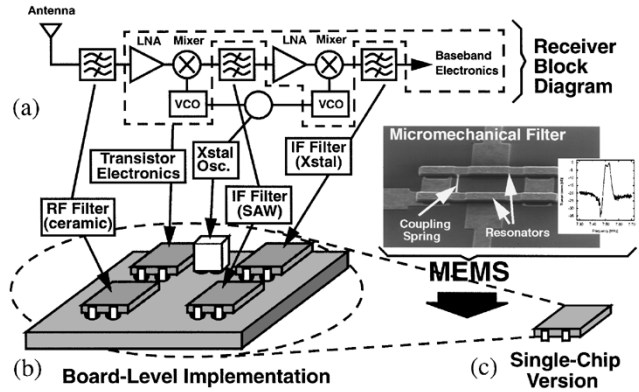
Antenna

LNA

Mixer

LNA

Mixer

Baseband Electronics

Receiver Block Diagram

(a)

VCO

VCO

Transistor Electronics

Xstal Osc.

IF Filter (Xstal)

Micromechanical Filter

RF Filter (ceramic)

IF Filter (SAW)

Coupling Spring

Resonators

MEMS

(b)

Board-Level Implementation

(c)

Single-Chip Version